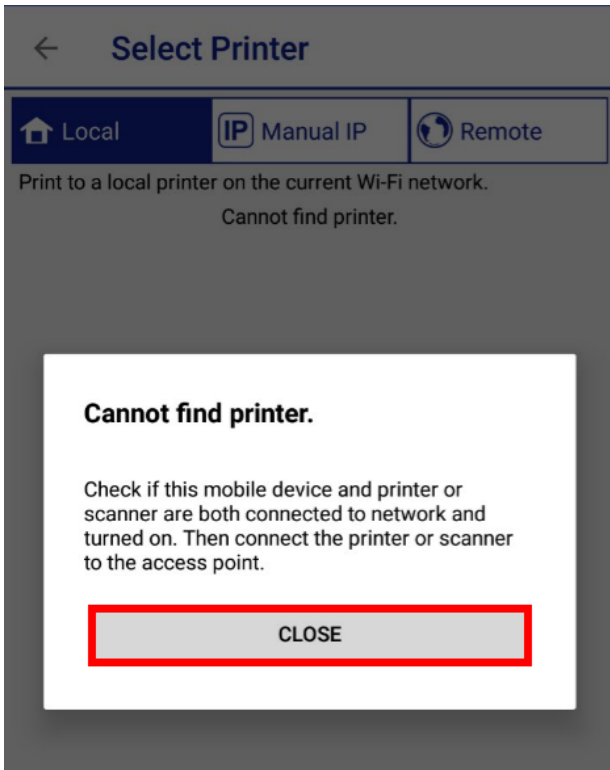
←  Select Printer

Local | IP Manual IP | Remote

Print to a local printer on the current Wi-Fi network.

Cannot find printer.

Cannot find printer.

Check if this mobile device and printer or scanner are both connected to network and turned on. Then connect the printer or scanner to the access point.

CLOSE